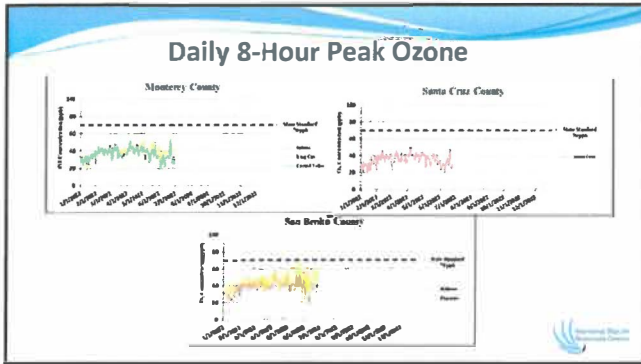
Daily 8-Hour Peak Ozone

Monterey County

State Standard 70ppb

Salinas

King City

Carmel Valley

Santa Cruz County

State Standard 70ppb

Santa Cruz

San Benito County

State Standard 70ppb

Hollister

Pinnacles

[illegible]